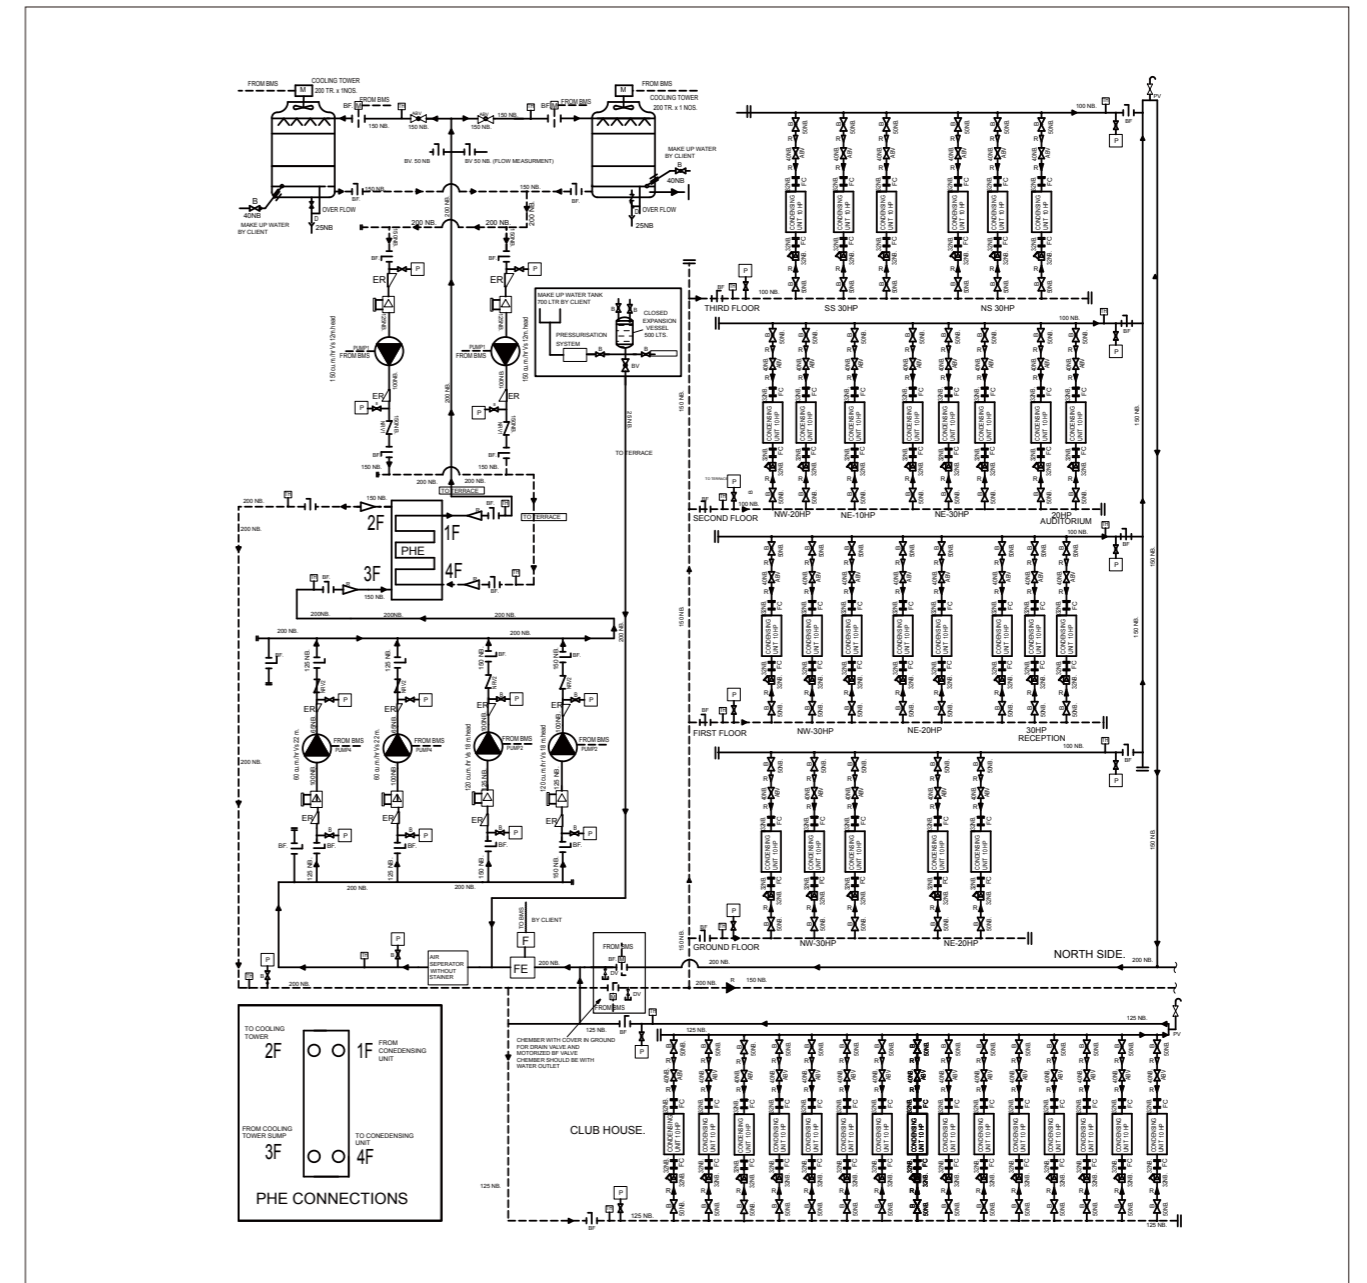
FROM BMS
COOLING TOWER 200 TR. x 1NOS.
M
FROM BMS
BF.
150 NB.
150 NB.
150 NB.
FROM BMS
COOLING TOWER 200 TR. x 1 NOS.
M
BV. 50 NB.
BV 50 NB. (FLOW MEASUREMENT)
MAKE UP WATER BY CLIENT
40NB
150 NB.
150 NB.
OVER FLOW
25NB
40NB
MAKE UP WATER BY CLIENT
OVER FLOW
25NB
200 NB.
200 NB.
ER
P
ER
P
PUMP1 FROM BMS
150 cu.m /hr Vs 12m head
PUMP1 FROM BMS
150 cu.m /hr Vs 12m head
ER
ER
P
P
150 NB.
150 NB.
200 NB.
200 NB.
TO TERRACE
MAKE UP WATER TANK 700 LTR BY CLIENT
PRESSURISATION SYSTEM
CLOSED EXPANSION VESSEL 500 LTS.
BV
TO TERRACE
200 NB.
200 NB.
150 NB.
2F
PHE
1F
TO TERRACE
3F
4F
150 NB.
200NB.
200NB.
200 NB.
200 NB.
200 NB.
200 NB.
ER
ER
ER
ER
P
P
P
P
FROM BMS PUMP4
FROM BMS PUMP4
FROM BMS PUMP2
FROM BMS PUMP2
60 cu.m /hr Vs 22 m.
60 cu.m /hr Vs 22 m.
120 cu.m /hr Vs 18 m head
120 cu.m /hr Vs 18 m head
BF.
P
P
P
P
200 NB.
200 NB.
P
P
AIR SEPERATOR WITHOUT STAINER
F
BY CLIENT
FE
200 NB.
FROM BMS
DV
FROM BMS
200 NB.
200 NB.
R
150 NB.
200 NB.
125 NB.
BF
P
125 NB.
CHEMBER WITH COVER IN GROUND FOR DRAIN VALVE AND MOTORIZED BF VALVE CHEMBER SHOULD BE WITH WATER OUTLET
CLUB HOUSE.
125 NB.
P
125 NB.
125 NB.
125 NB.
PV
100 NB.
BF
P
PV
THIRD FLOOR
100 NB.
SS 30HP
NS 30HP
100 NB.
P
SECOND FLOOR
NW-20HP
NE-10HP
NE-30HP
20HP
AUDITORIUM
100 NB.
P
FIRST FLOOR
NW-30HP
NE-20HP
30HP
RECEPTION
100 NB.
P
GROUND FLOOR
NW-30HP
NE-20HP
NORTH SIDE.
150 NB.
150 NB.
150 NB.
150 NB.
CONDENSING UNIT 10 HP
R
50NB
40NB
ABV
FC
32NB
TO TERRACE
TO COOLING TOWER
2F
1F
FROM CONEDENSING UNIT
FROM COOLING TOWER SUMP
3F
TO CONEDENSING UNIT
4F
PHE CONNECTIONS